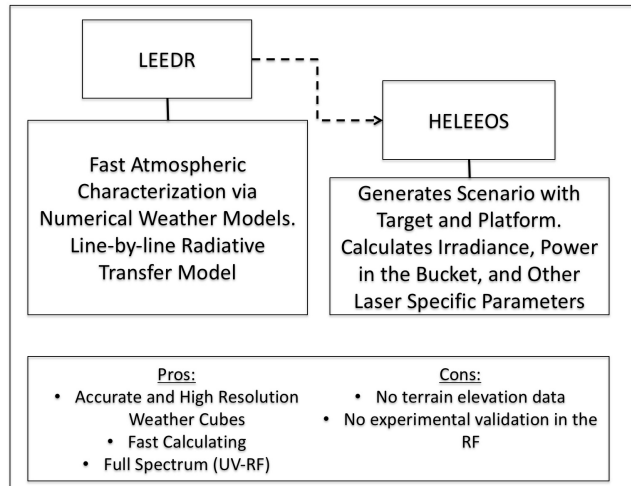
LEEDR

HELEEOS

Fast Atmospheric Characterization via Numerical Weather Models. Line-by-line Radiative Transfer Model

Generates Scenario with Target and Platform. Calculates Irradiance, Power in the Bucket, and Other Laser Specific Parameters

Pros:
• Accurate and High Resolution Weather Cubes
• Fast Calculating
• Full Spectrum (UV-RF)

Cons:
• No terrain elevation data
• No experimental validation in the RF